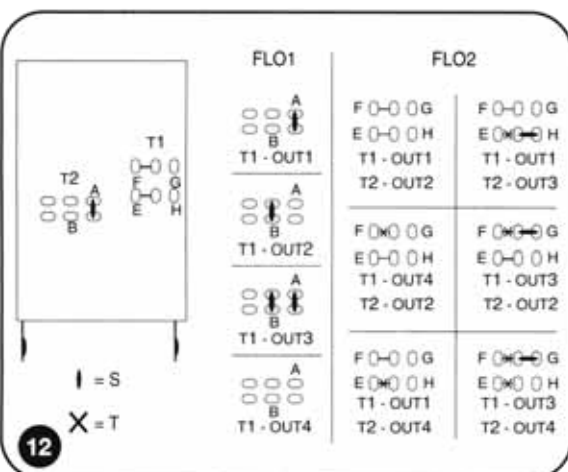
12

T1
F G
E H
T2
A
B

| = S
X = T

FLO1

A
B
T1 - OUT1

A
B
T1 - OUT2

A
B
T1 - OUT3

A
B
T1 - OUT4

FLO2

F G
E H
T1 - OUT1
T2 - OUT2

F G
E H
T1 - OUT1
T2 - OUT3

F G
E H
T1 - OUT4
T2 - OUT2

F G
E H
T1 - OUT3
T2 - OUT2

F G
E H
T1 - OUT1
T2 - OUT4

F G
E H
T1 - OUT3
T2 - OUT4